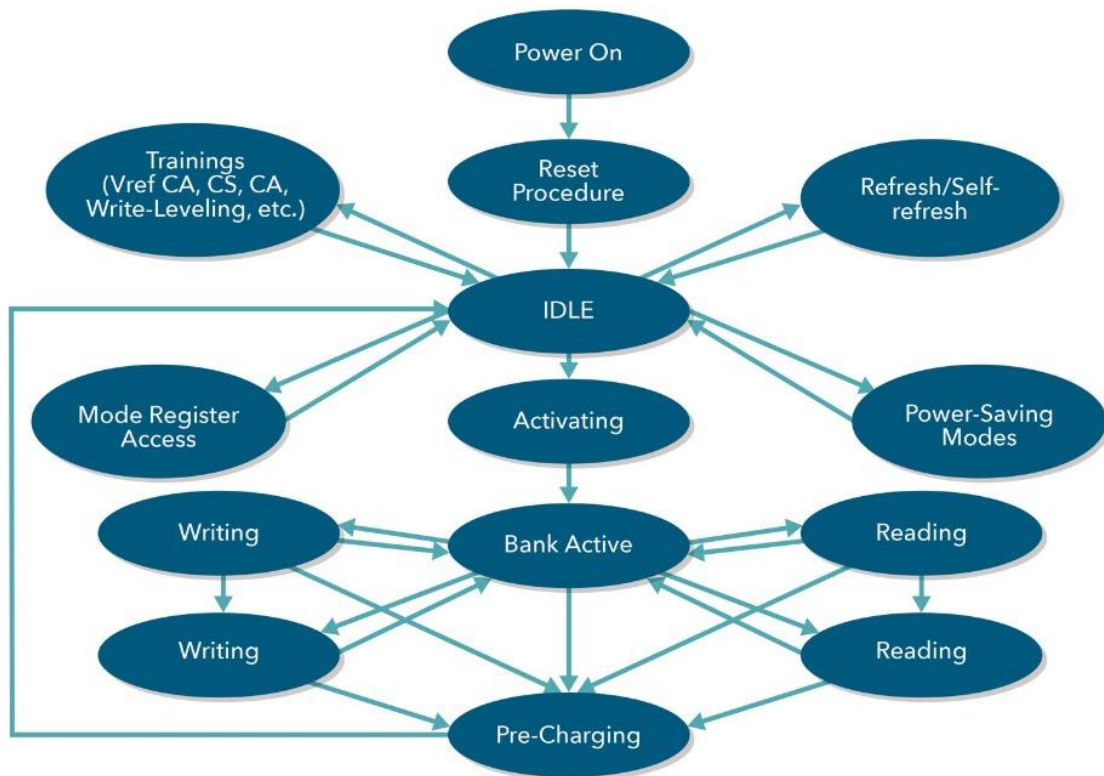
Power On

Trainings (Vref CA, CS, CA, Write-Leveling, etc.)

Reset Procedure

Refresh/Self-refresh

IDLE

Mode Register Access

Activating

Power-Saving Modes

Writing

Bank Active

Reading

Writing

Reading

Pre-Charging